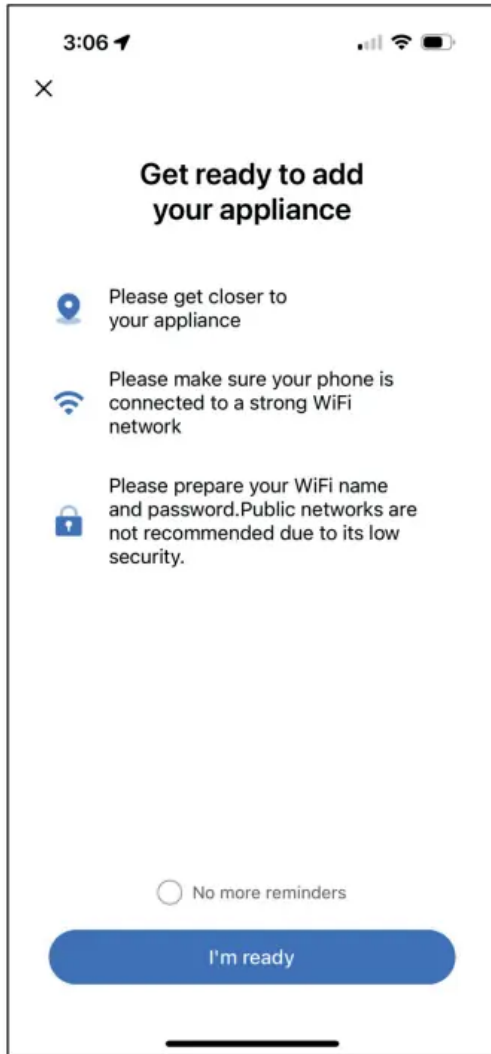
3:06

×

Get ready to add your appliance

Please get closer to your appliance

Please make sure your phone is connected to a strong WiFi network

Please prepare your WiFi name and password.Public networks are not recommended due to its low security.

No more reminders

I'm ready